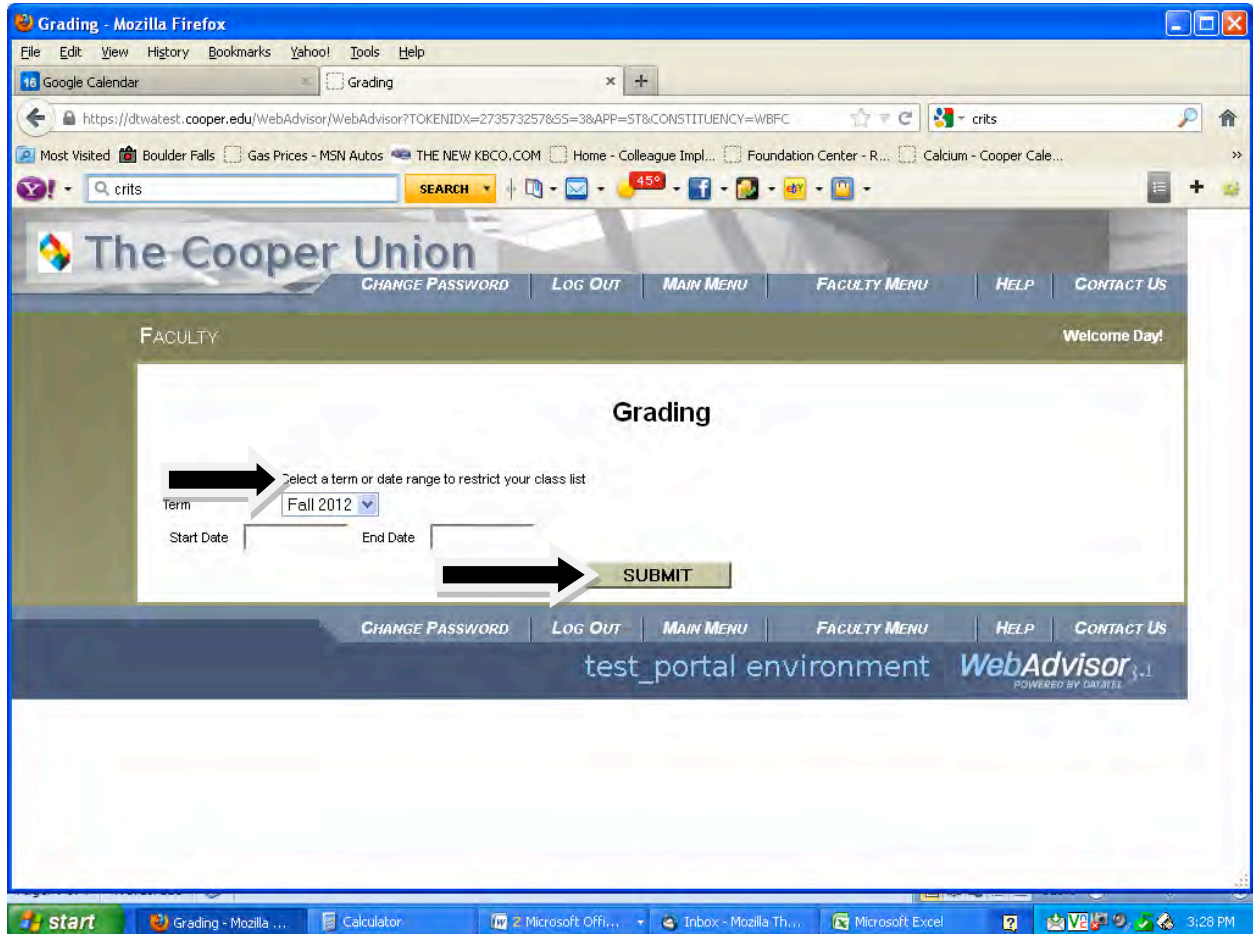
Grading - Mozilla Firefox

File Edit View History Bookmarks Yahoo! Tools Help

16 Google Calendar | Grading

https://dtwatest.cooper.edu/WebAdvisor/WebAdvisor?TOKENIDX=2735732578SS=3&APP=ST&CONSTITUENCY=WBFC

crits

Most Visited Boulder Falls Gas Prices - MSN Autos THE NEW KBCO.COM Home - Colleague Impl... Foundation Center - R... Calcium - Cooper Cale...

crits SEARCH 45°

The Cooper Union

CHANGE PASSWORD | LOG OUT | MAIN MENU | FACULTY MENU | HELP | CONTACT US

FACULTY

Welcome Day!

Grading

Select a term or date range to restrict your class list

Term Fall 2012

Start Date End Date

SUBMIT

CHANGE PASSWORD | LOG OUT | MAIN MENU | FACULTY MENU | HELP | CONTACT US

test_portal environment WebAdvisor 3.1 POWERED BY DATATEL

start Grading - Mozilla ... Calculator 2 Microsoft Offi... Inbox - Mozilla Th... Microsoft Excel 3:28 PM